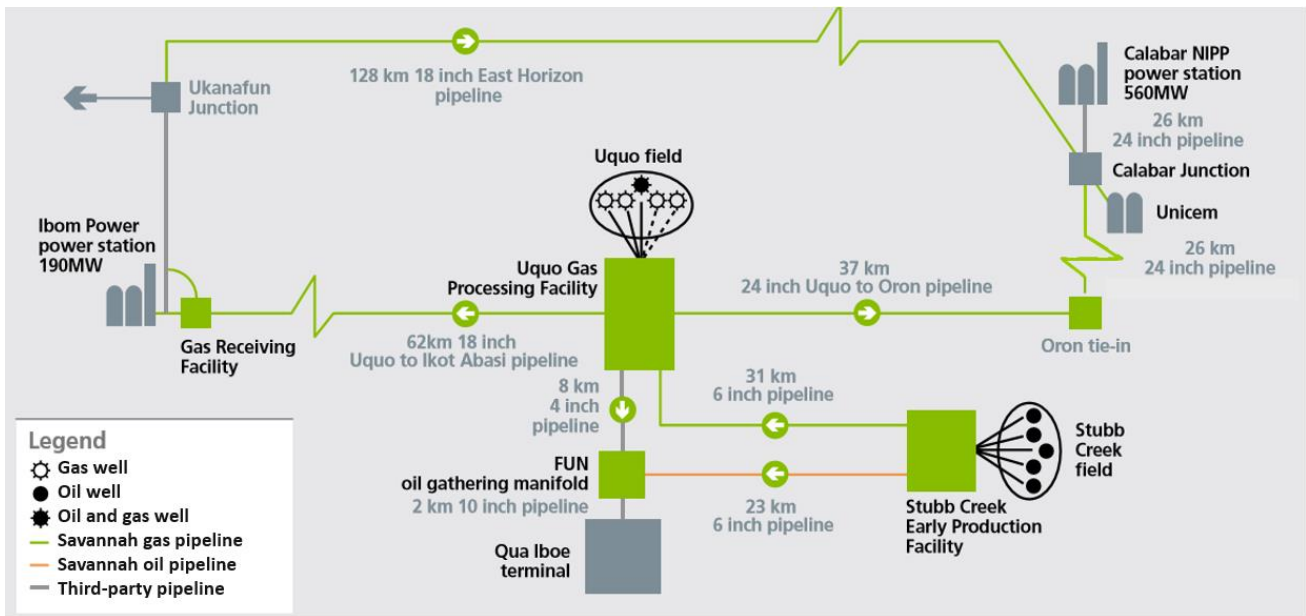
Ukanafun Junction

128 km 18 inch East Horizon pipeline

Calabar NIPP power station 560MW

26 km 24 inch pipeline

Calabar Junction

Unicem

26 km 24 inch pipeline

Uquo field

Ibom Power power station 190MW

Uquo Gas Processing Facility

37 km 24 inch Uquo to Oron pipeline

Gas Receiving Facility

62km 18 inch Uquo to Ikot Abasi pipeline

Oron tie-in

8 km 4 inch pipeline

31 km 6 inch pipeline

Stubb Creek field

Legend
Gas well
Oil well
Oil and gas well
Savannah gas pipeline
Savannah oil pipeline
Third-party pipeline

FUN oil gathering manifold

2 km 10 inch pipeline

23 km 6 inch pipeline

Stubb Creek Early Production Facility

Qua Iboe terminal